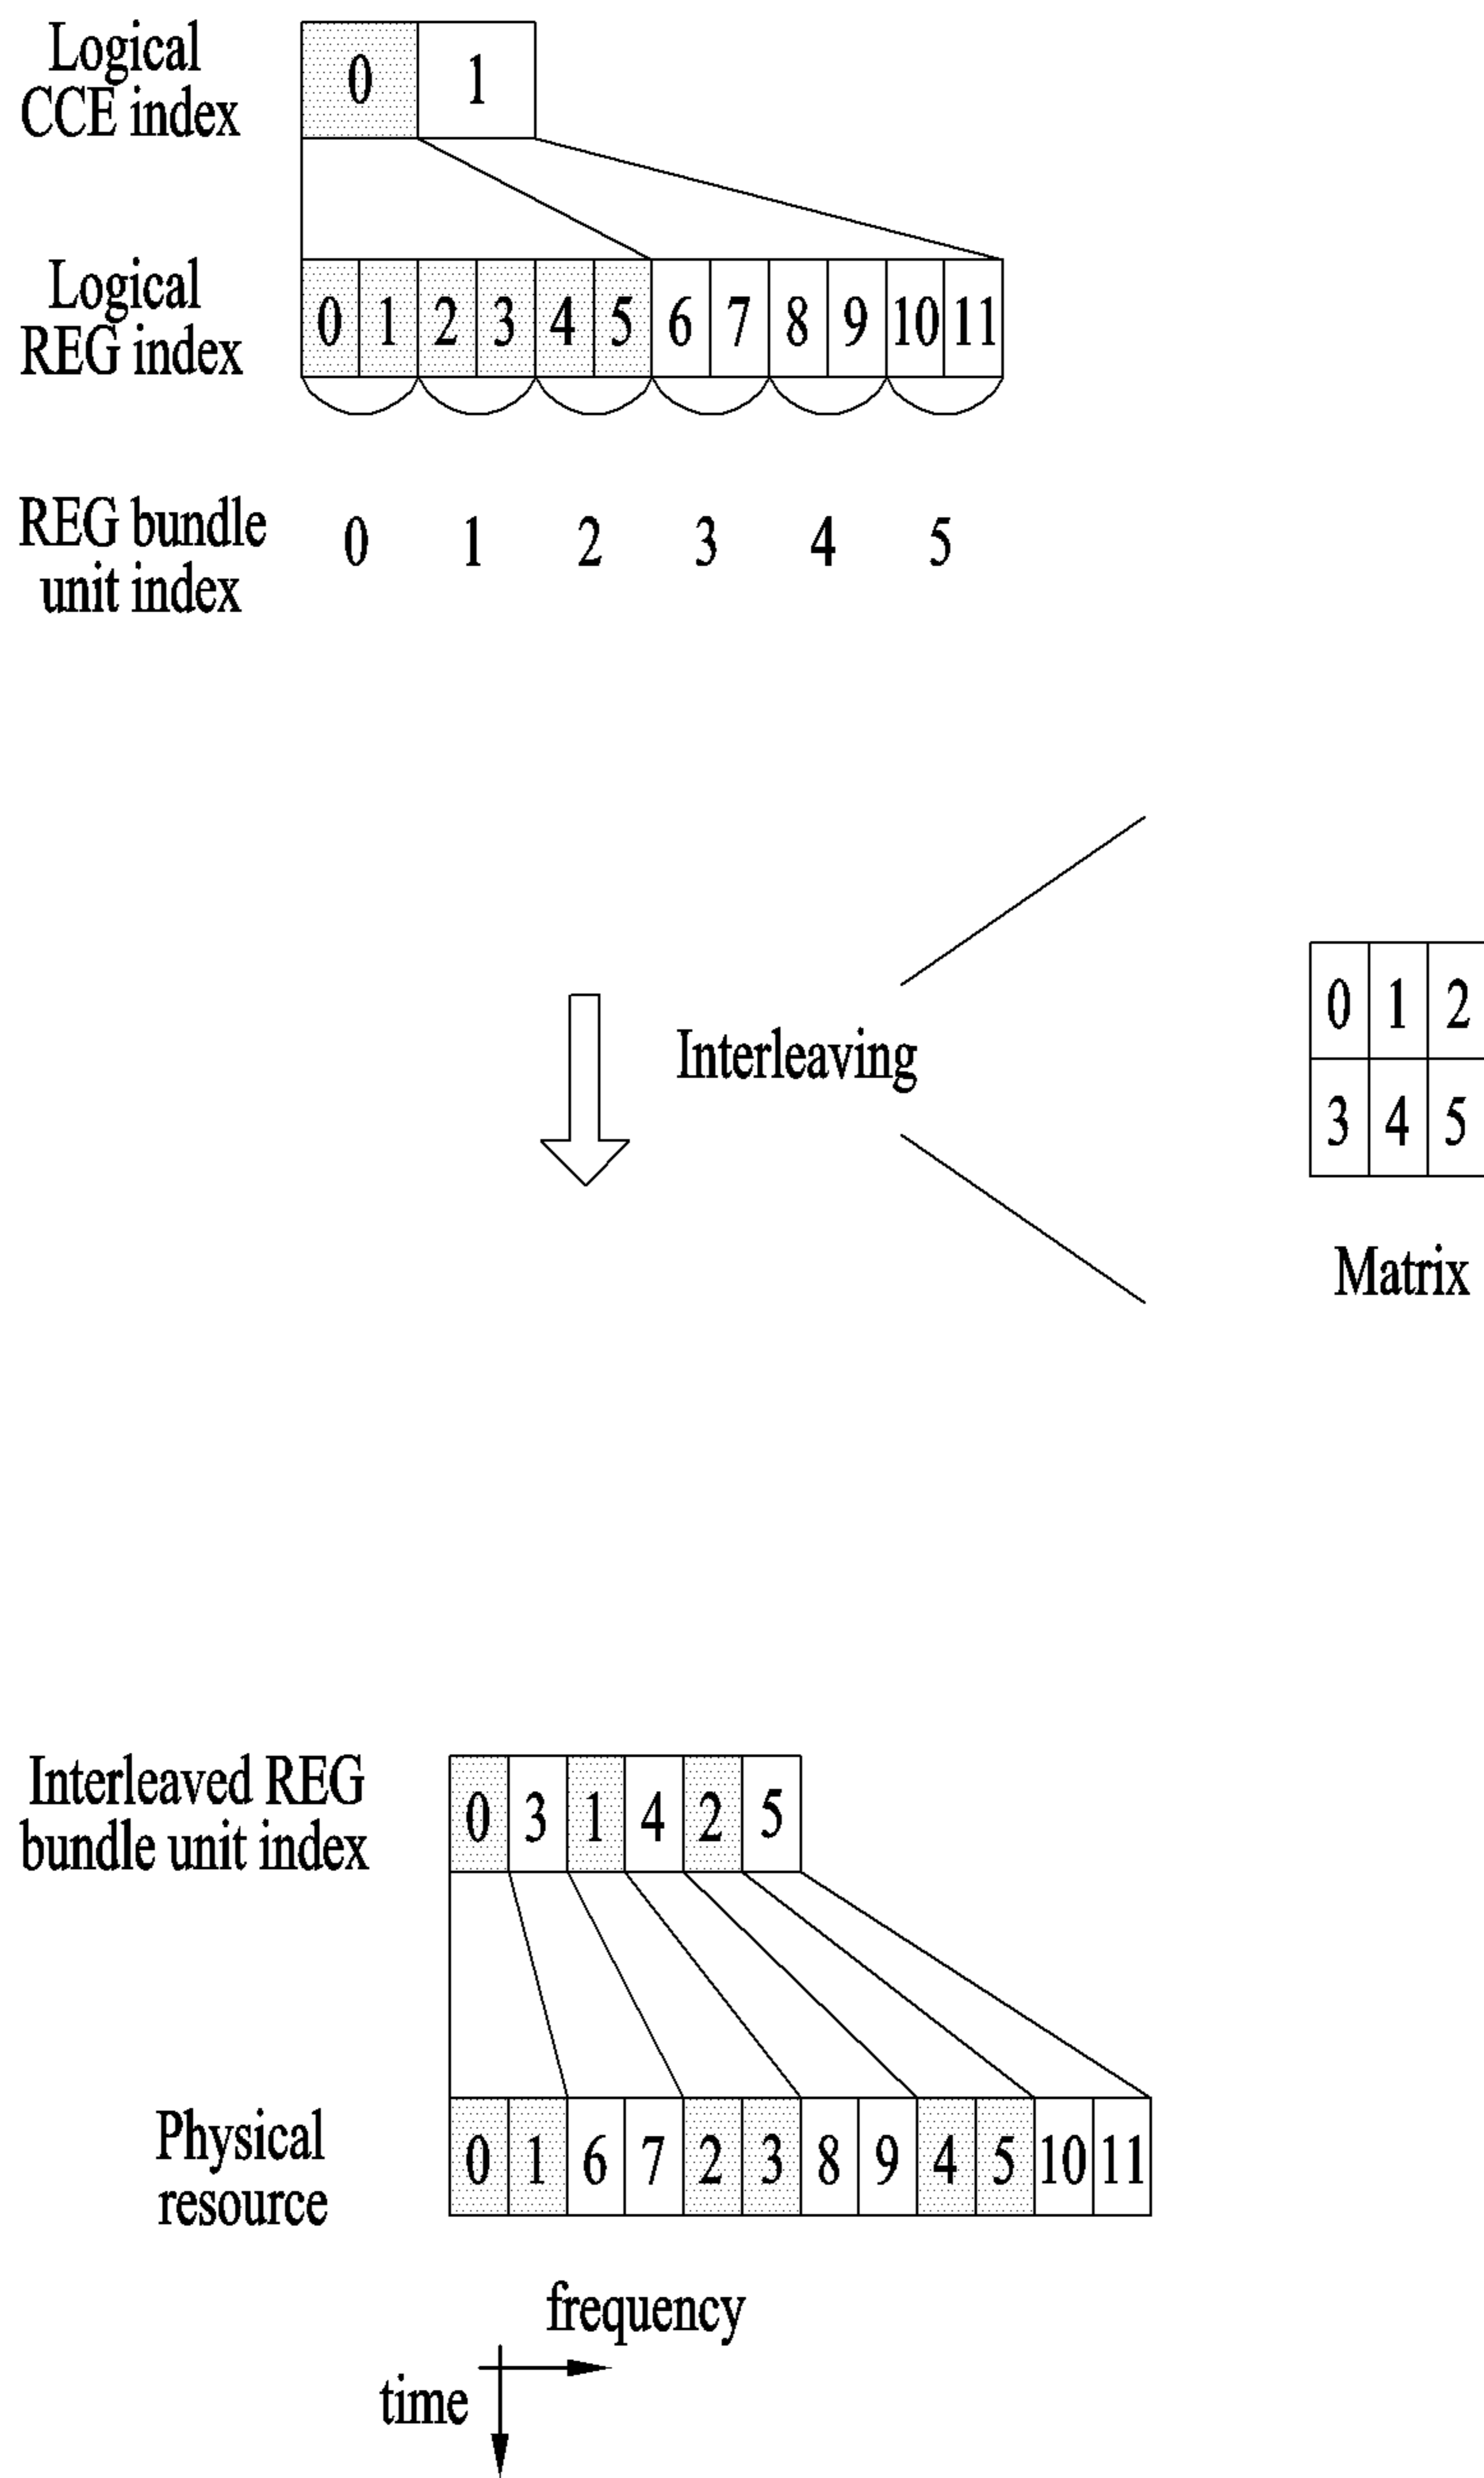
Logical CCE index

| 0 | 1 |
|---|---|

Logical REG index

| 0 | 1 | 2 | 3 | 4 | 5 | 6 | 7 | 8 | 9 | 10 | 11 |
|---|---|---|---|---|---|---|---|---|---|---|---|

REG bundle unit index 0 1 2 3 4 5

Interleaving

| 0 | 1 | 2 |
|---|---|---|
| 3 | 4 | 5 |

Matrix

Interleaved REG bundle unit index

| 0 | 3 | 1 | 4 | 2 | 5 |
|---|---|---|---|---|---|

Physical resource

| 0 | 1 | 6 | 7 | 2 | 3 | 8 | 9 | 4 | 5 | 10 | 11 |
|---|---|---|---|---|---|---|---|---|---|---|---|

frequency

time